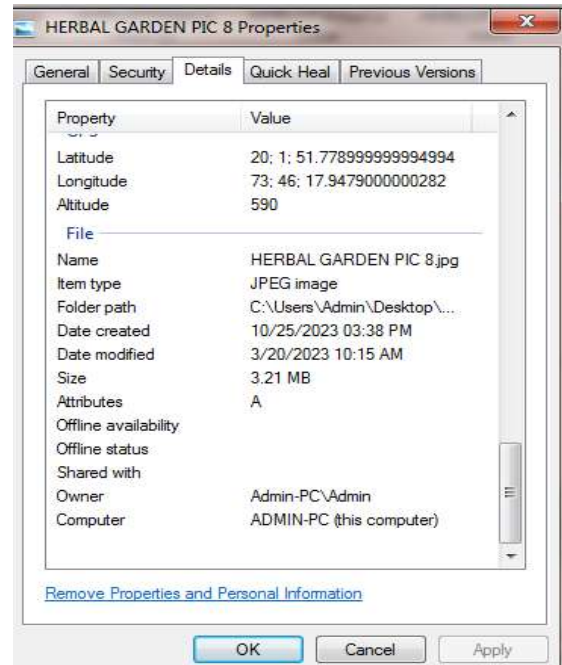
HERBAL GARDEN PIC 8 Properties

General | Security | Details | Quick Heal | Previous Versions

| Property | Value |
|---|---|
| Latitude | 20; 1; 51.778999999994994 |
| Longitude | 73; 46; 17.9479000000282 |
| Altitude | 590 |
| **File** | |
| Name | HERBAL GARDEN PIC 8.jpg |
| Item type | JPEG image |
| Folder path | C:\Users\Admin\Desktop\... |
| Date created | 10/25/2023 03:38 PM |
| Date modified | 3/20/2023 10:15 AM |
| Size | 3.21 MB |
| Attributes | A |
| Offline availability | |
| Offline status | |
| Shared with | |
| Owner | Admin-PC\Admin |
| Computer | ADMIN-PC (this computer) |

Remove Properties and Personal Information

OK | Cancel | Apply